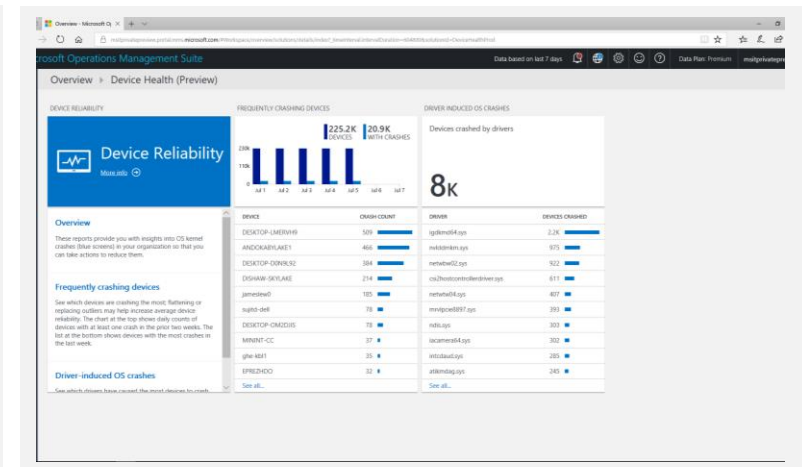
Overview - Microsoft Op ×  +  ∨

msitprivatepreview.portal.mms.microsoft.com/#Workspace/overview/solutions/details/index?_timeInterval.intervalDuration=604800&solutionId=DeviceHealthProd

rosoft Operations Management Suite

Data based on last 7 days

Data Plan: Premium

msitprivatepre

Overview ▸ Device Health (Preview)

DEVICE RELIABILITY

Device Reliability

More info

Overview

These reports provide you with insights into OS kernel crashes (blue screens) in your organization so that you can take actions to reduce them.

Frequently crashing devices

See which devices are crashing the most; flattening or replacing outliers may help increase average device reliability. The chart at the top shows daily counts of devices with at least one crash in the prior two weeks. The list at the bottom shows devices with the most crashes in the last week.

Driver-induced OS crashes

See which drivers have caused the most devices to crash

FREQUENTLY CRASHING DEVICES

225.2K DEVICES

20.9K WITH CRASHES

220k

110k

0

Jul 1 Jul 2 Jul 3 Jul 4 Jul 5 Jul 6 Jul 7

| DEVICE | CRASH COUNT |
|---|---|
| DESKTOP-LMERVH9 | 509 |
| ANDOKABYLAKE1 | 466 |
| DESKTOP-D0N9L92 | 384 |
| DISHAW-SKYLAKE | 214 |
| jameslew0 | 185 |
| suphd-dell | 78 |
| DESKTOP-OM2DJIS | 78 |
| MININT-CC | 37 |
| ghe-kb11 | 35 |
| EPREZHDO | 32 |

See all...

DRIVER INDUCED OS CRASHES

Devices crashed by drivers

8K

| DRIVER | DEVICES CRASHED |
|---|---|
| igdkmd64.sys | 2.2K |
| nvlddmkm.sys | 975 |
| netwbw02.sys | 922 |
| cs2bootcontrollerdriver.sys | 611 |
| netwtw04.sys | 407 |
| mrvlpcie8897.sys | 393 |
| ndis.sys | 303 |
| iacamera64.sys | 302 |
| intcdaud.sys | 285 |
| atikmdag.sys | 245 |

See all...